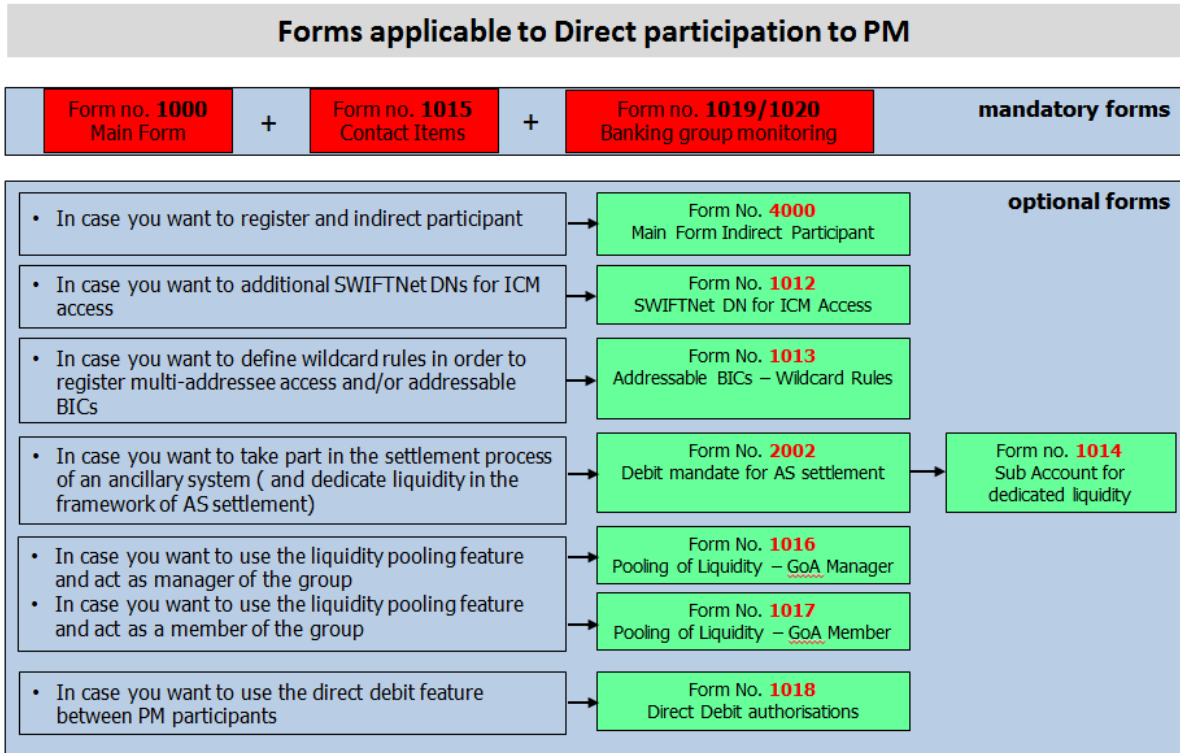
Forms applicable to Direct participation to PM

Form no. 1000
Main Form

+

Form no. 1015
Contact Items

+

Form no. 1019/1020
Banking group monitoring

mandatory forms

optional forms

• In case you want to register and indirect participant

Form No. 4000
Main Form Indirect Participant

• In case you want to additional SWIFTNet DNs for ICM access

Form No. 1012
SWIFTNet DN for ICM Access

• In case you want to define wildcard rules in order to register multi-addressee access and/or addressable BICs

Form No. 1013
Addressable BICs – Wildcard Rules

• In case you want to take part in the settlement process of an ancillary system ( and dedicate liquidity in the framework of AS settlement)

Form No. 2002
Debit mandate for AS settlement

Form no. 1014
Sub Account for dedicated liquidity

• In case you want to use the liquidity pooling feature and act as manager of the group
• In case you want to use the liquidity pooling feature and act as a member of the group

Form No. 1016
Pooling of Liquidity – GoA Manager

Form No. 1017
Pooling of Liquidity – GoA Member

• In case you want to use the direct debit feature between PM participants

Form No. 1018
Direct Debit authorisations